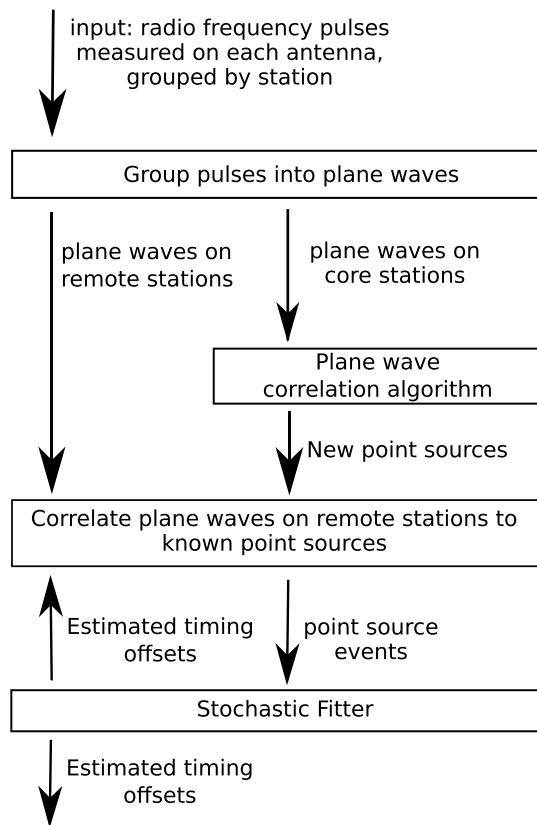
input: radio frequency pulses measured on each antenna, grouped by station

Group pulses into plane waves

plane waves on remote stations

plane waves on core stations

Plane wave correlation algorithm

New point sources

Correlate plane waves on remote stations to known point sources

Estimated timing offsets

point source events

Stochastic Fitter

Estimated timing offsets